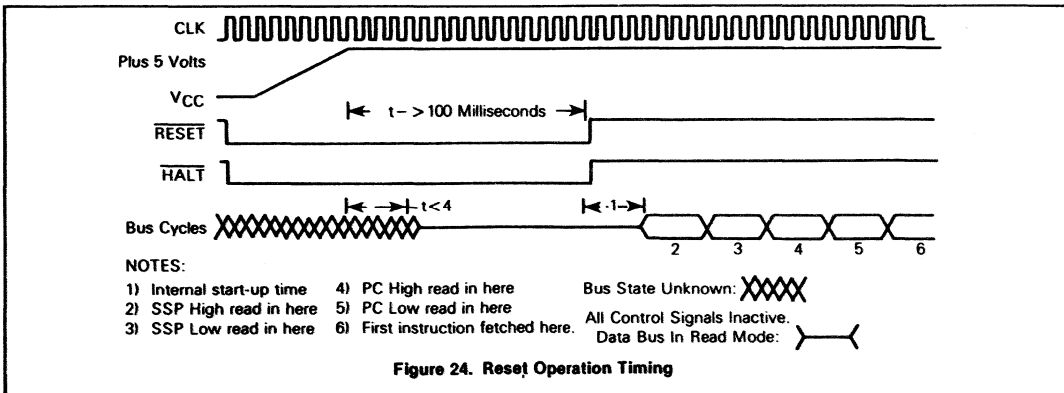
CLK

Plus 5 Volts

$V_{CC}$

$\overline{RESET}$

$\overline{HALT}$

t – > 100 Milliseconds

t < 4

1

Bus Cycles

2 3 4 5 6

NOTES:

1) Internal start-up time
2) SSP High read in here
3) SSP Low read in here

4) PC High read in here
5) PC Low read in here
6) First instruction fetched here.

Bus State Unknown:

All Control Signals Inactive.
Data Bus In Read Mode:

Figure 24. Reset Operation Timing